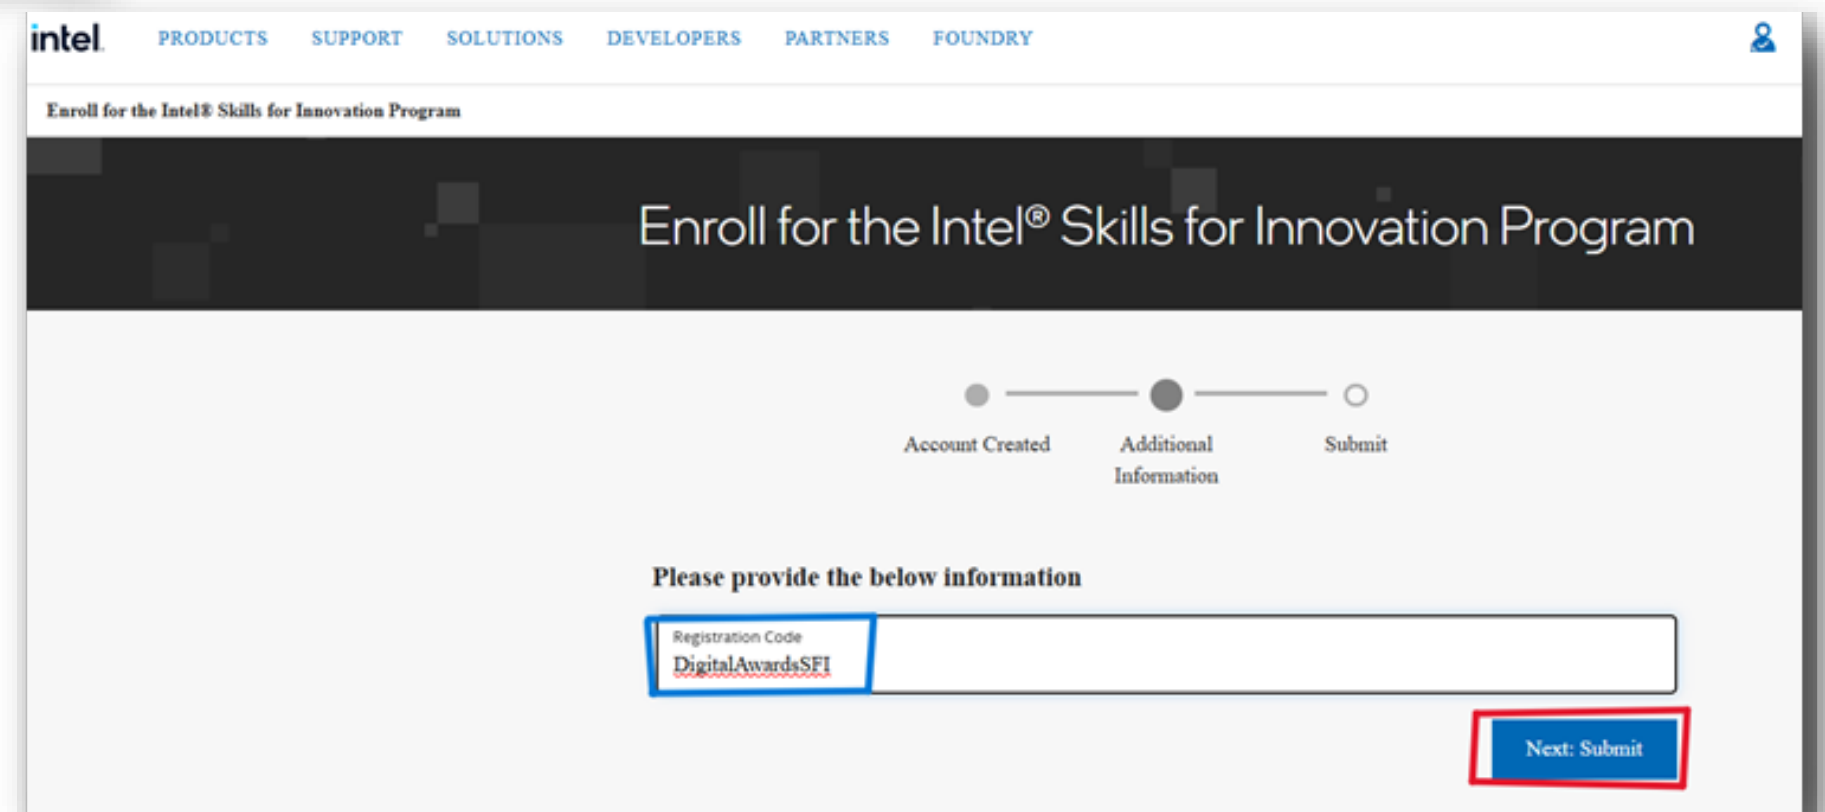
intel. PRODUCTS SUPPORT SOLUTIONS DEVELOPERS PARTNERS FOUNDRY

Enroll for the Intel® Skills for Innovation Program

Enroll for the Intel® Skills for Innovation Program

Account Created Additional Information Submit

Please provide the below information

Registration Code
DigitalAwardsSFI

Next: Submit